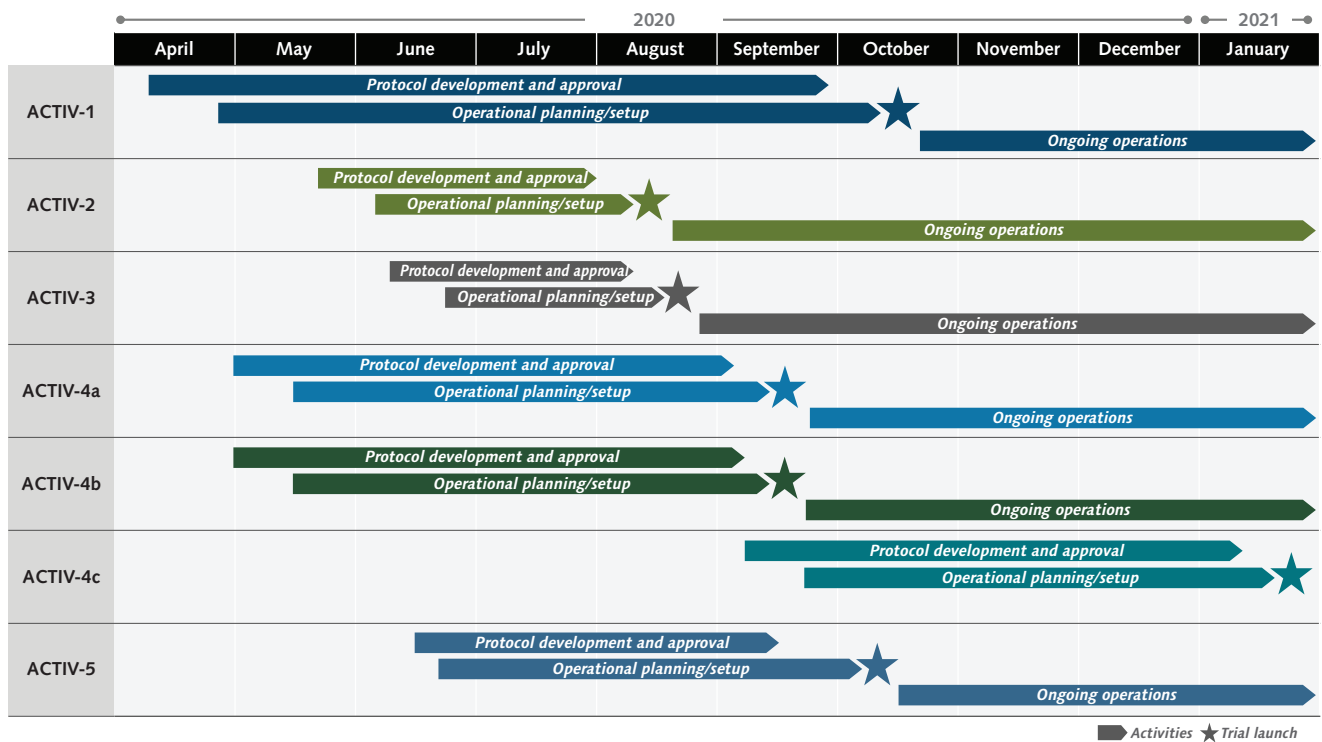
2020 2021

| | April | May | June | July | August | September | October | November | December | January |
|---|---|---|---|---|---|---|---|---|---|---|

ACTIV-1
Protocol development and approval
Operational planning/setup
Ongoing operations

ACTIV-2
Protocol development and approval
Operational planning/setup
Ongoing operations

ACTIV-3
Protocol development and approval
Operational planning/setup
Ongoing operations

ACTIV-4a
Protocol development and approval
Operational planning/setup
Ongoing operations

ACTIV-4b
Protocol development and approval
Operational planning/setup
Ongoing operations

ACTIV-4c
Protocol development and approval
Operational planning/setup

ACTIV-5
Protocol development and approval
Operational planning/setup
Ongoing operations

Activities Trial launch